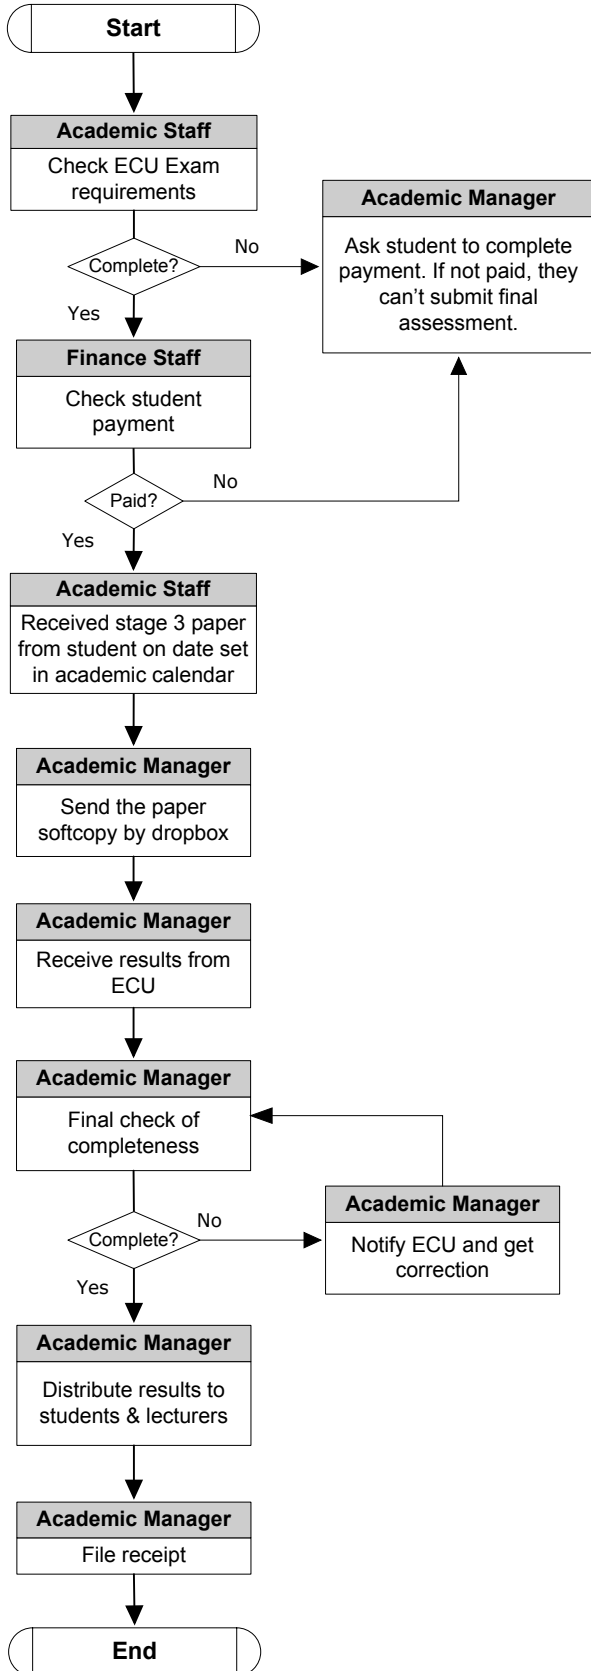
Start

Academic Staff
Check ECU Exam requirements

Complete?
No
Yes

Academic Manager
Ask student to complete payment. If not paid, they can't submit final assessment.

Finance Staff
Check student payment

Paid?
No
Yes

Academic Staff
Received stage 3 paper from student on date set in academic calendar

Academic Manager
Send the paper softcopy by dropbox

Academic Manager
Receive results from ECU

Academic Manager
Final check of completeness

Complete?
No
Yes

Academic Manager
Notify ECU and get correction

Academic Manager
Distribute results to students & lecturers

Academic Manager
File receipt

End